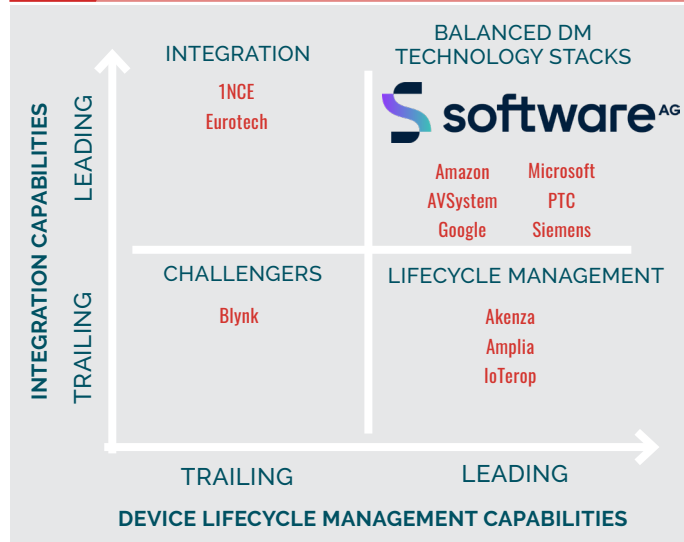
INTEGRATION CAPABILITIES

LEADING

TRAILING

INTEGRATION

1NCE
Eurotech

BALANCED DM TECHNOLOGY STACKS

software AG

Amazon
AVSystem
Google

Microsoft
PTC
Siemens

CHALLENGERS

Blynk

LIFECYCLE MANAGEMENT

Akenza
Amplia
IoTerop

TRAILING

LEADING

DEVICE LIFECYCLE MANAGEMENT CAPABILITIES